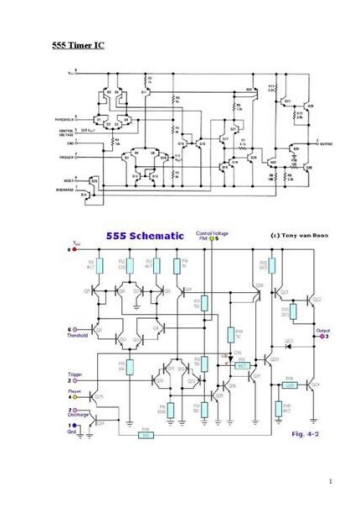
555 Timer IC

THRESHOLD

CONTROL VOLTAGE

GND

TRIGGER

RESET

DISCHARGE

OUTPUT

555 Schematic

Control Voltage FM 5

(c) Tony van Roon

Vcc 8

6 Threshold

Output 3

Trigger 2

Reset 4

7 Discharge

1 Gnd

Fig. 4-2

1